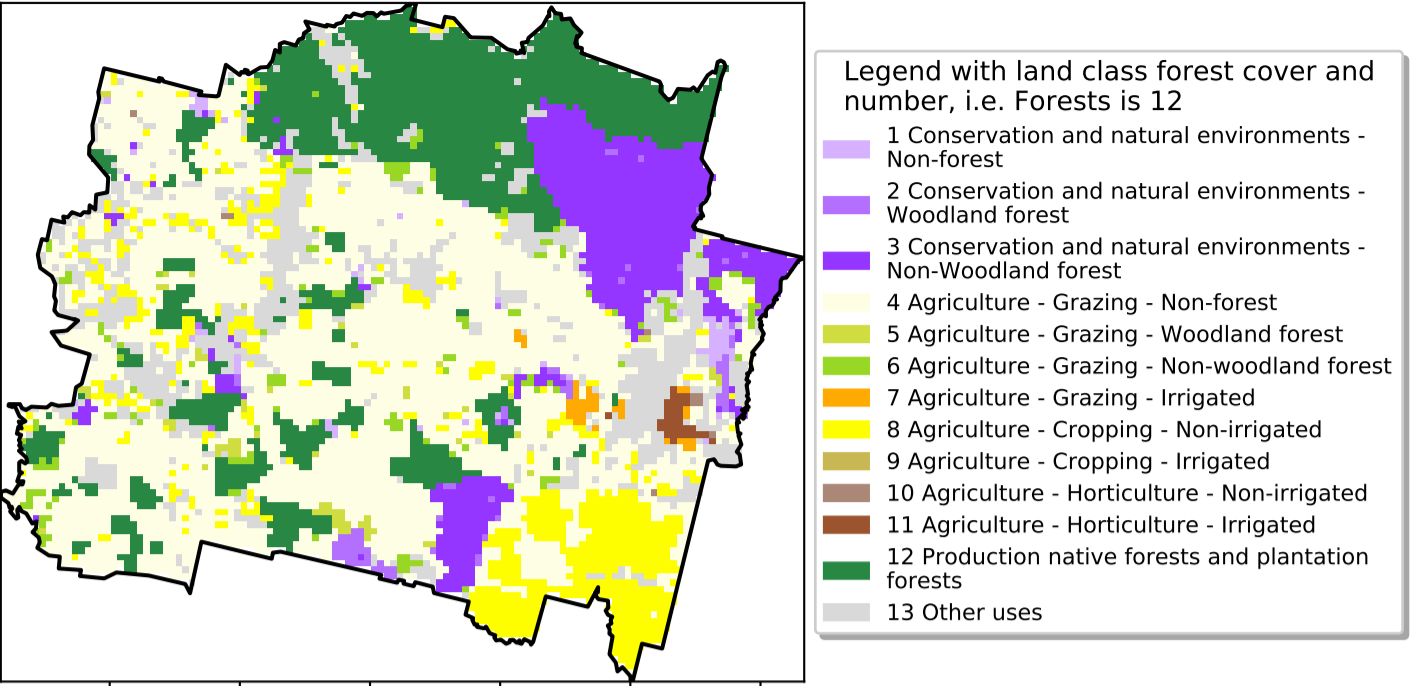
Legend with land class forest cover and number, i.e. Forests is 12

1 Conservation and natural environments - Non-forest

2 Conservation and natural environments - Woodland forest

3 Conservation and natural environments - Non-Woodland forest

4 Agriculture - Grazing - Non-forest

5 Agriculture - Grazing - Woodland forest

6 Agriculture - Grazing - Non-woodland forest

7 Agriculture - Grazing - Irrigated

8 Agriculture - Cropping - Non-irrigated

9 Agriculture - Cropping - Irrigated

10 Agriculture - Horticulture - Non-irrigated

11 Agriculture - Horticulture - Irrigated

12 Production native forests and plantation forests

13 Other uses